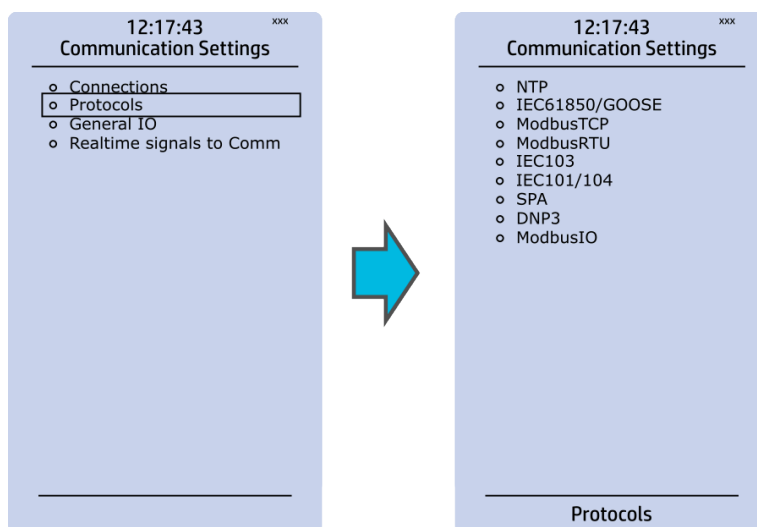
12:17:43 xxx
Communication Settings

- Connections
- Protocols
- General IO
- Realtime signals to Comm

12:17:43 xxx
Communication Settings

- NTP
- IEC61850/GOOSE
- ModbusTCP
- ModbusRTU
- IEC103
- IEC101/104
- SPA
- DNP3
- ModbusIO

Protocols